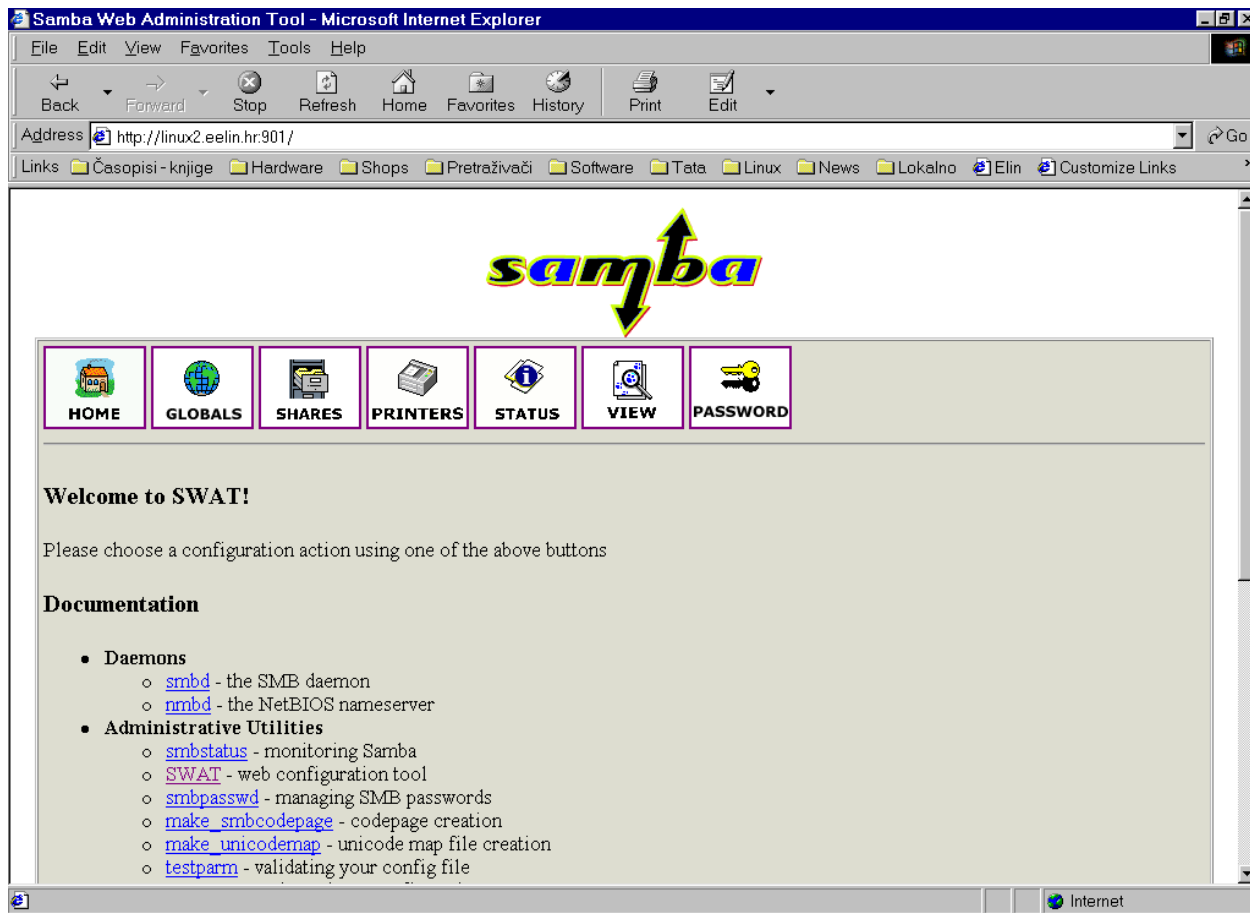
Samba Web Administration Tool - Microsoft Internet Explorer

File Edit View Favorites Tools Help

Back Forward Stop Refresh Home Favorites History Print Edit

Address http://linux2.eelin.hr:901/ Go

Links Časopisi - knjige Hardware Shops Pretraživači Software Tata Linux News Lokalno Elin Customize Links

samba

HOME GLOBALS SHARES PRINTERS STATUS VIEW PASSWORD

Welcome to SWAT!

Please choose a configuration action using one of the above buttons

Documentation

- Daemons
  - smbd - the SMB daemon
  - nmbd - the NetBIOS nameserver
- Administrative Utilities
  - smbstatus - monitoring Samba
  - SWAT - web configuration tool
  - smbpasswd - managing SMB passwords
  - make_smbcodepage - codepage creation
  - make_unicodemap - unicode map file creation
  - testparm - validating your config file
  - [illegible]

Internet